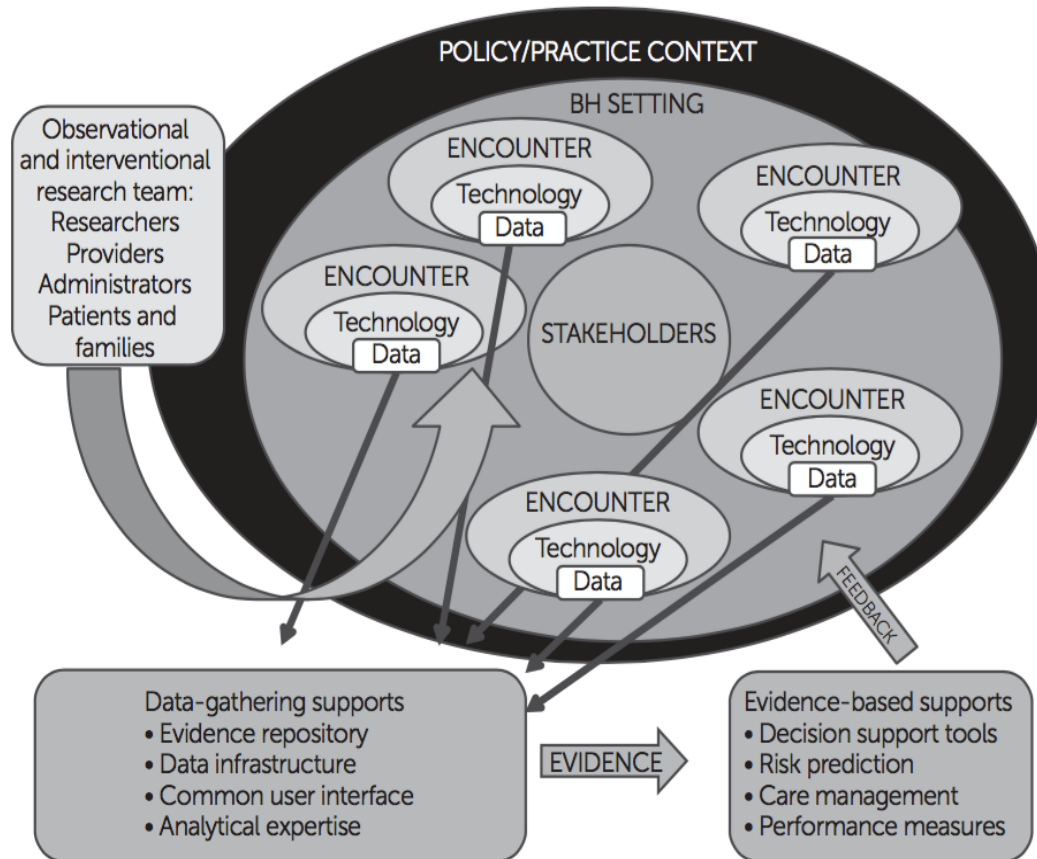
POLICY/PRACTICE CONTEXT

BH SETTING

Observational and interventional research team:
Researchers
Providers
Administrators
Patients and families

ENCOUNTER
Technology
Data

ENCOUNTER
Technology
Data

ENCOUNTER
Technology
Data

STAKEHOLDERS

ENCOUNTER
Technology
Data

ENCOUNTER
Technology
Data

FEEDBACK

Data-gathering supports
• Evidence repository
• Data infrastructure
• Common user interface
• Analytical expertise

EVIDENCE

Evidence-based supports
• Decision support tools
• Risk prediction
• Care management
• Performance measures